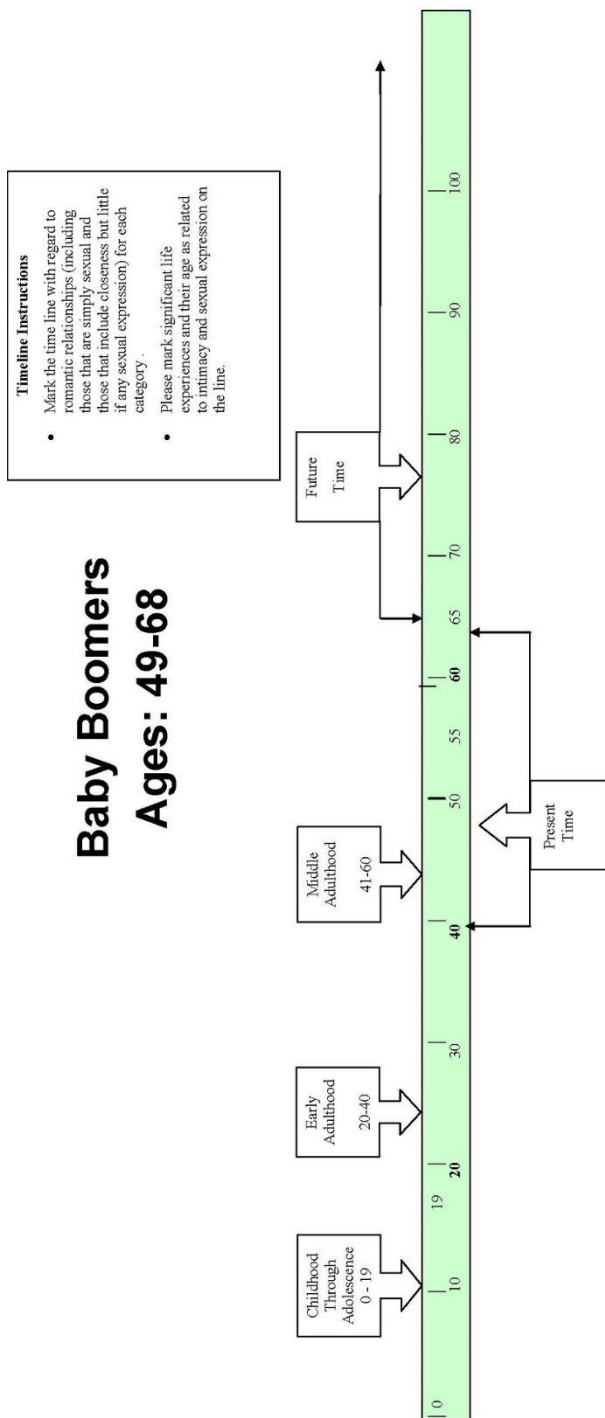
Baby Boomers
Ages: 49-68

Timeline Instructions

- Mark the time line with regard to romantic relationships (including those that are simply sexual and those that include closeness but little if any sexual expression) for each category.
- Please mark significant life experiences and their age as related to intimacy and sexual expression on the line.

Childhood Through Adolescence 0 - 19

Early Adulthood 20-40

Middle Adulthood 41-60

Present Time

Future Time

0 10 19 20 30 40 50 55 60 65 70 80 90 100